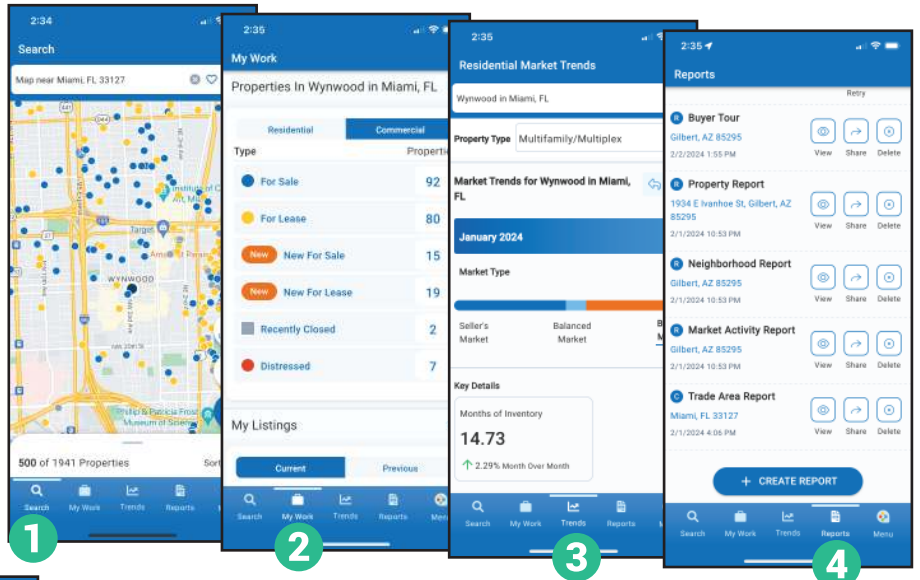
2:34

Search

Map near Miami, FL 33127

WYNWOOD

Target

Institute of Contemporary Art, Miami

Phillip & Patricia Frost Museum of Science

500 of 1941 Properties

Sort

Search My Work Trends Reports

1

2:35

My Work

Properties In Wynwood in Miami, FL

Residential | Commercial

Type | Properties

For Sale 92

For Lease 80

New New For Sale 15

New New For Lease 19

Recently Closed 2

Distressed 7

My Listings

Current | Previous

Search My Work Trends Reports Menu

2

2:35

Residential Market Trends

Wynwood in Miami, FL

Property Type Multifamily/Multiplex

Market Trends for Wynwood in Miami, FL

January 2024

Market Type

Seller's Market

Balanced Market

Key Details

Months of Inventory

14.73

2.29% Month Over Month

Search My Work Trends Reports

3

2:35

Reports

Retry

Buyer Tour
Gilbert, AZ 85295
2/2/2024 1:55 PM
View Share Delete

Property Report
1934 E Ivanhoe St, Gilbert, AZ 85295
2/1/2024 10:53 PM
View Share Delete

Neighborhood Report
Gilbert, AZ 85295
2/1/2024 10:53 PM
View Share Delete

Market Activity Report
Gilbert, AZ 85295
2/1/2024 10:53 PM
View Share Delete

Trade Area Report
Miami, FL 33127
2/1/2024 4:06 PM
View Share Delete

+ CREATE REPORT

Search My Work Trends Reports Menu

4